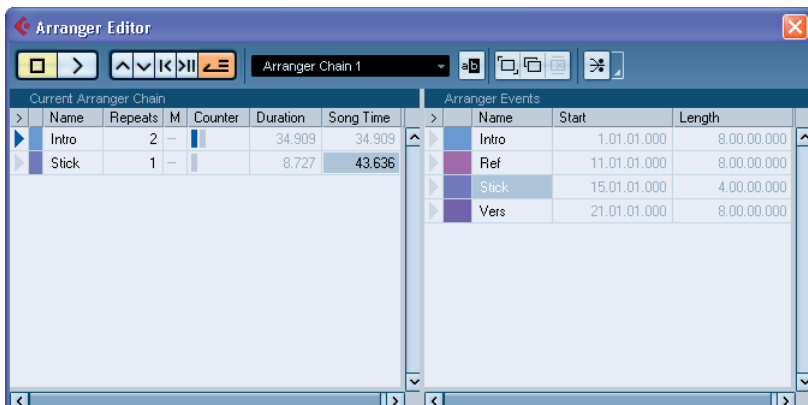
Arranger Editor

Arranger Chain 1

Current Arranger Chain

| > | Name | Repeats | M | Counter | Duration | Song Time |
|---|---|---|---|---|---|---|
| | Intro | 2 | – | | 34.909 | 34.909 |
| | Stick | 1 | – | | 8.727 | 43.636 |

Arranger Events

| > | Name | Start | Length |
|---|---|---|---|
| | Intro | 1.01.01.000 | 8.00.00.000 |
| | Ref | 11.01.01.000 | 8.00.00.000 |
| | Stick | 15.01.01.000 | 4.00.00.000 |
| | Vers | 21.01.01.000 | 8.00.00.000 |